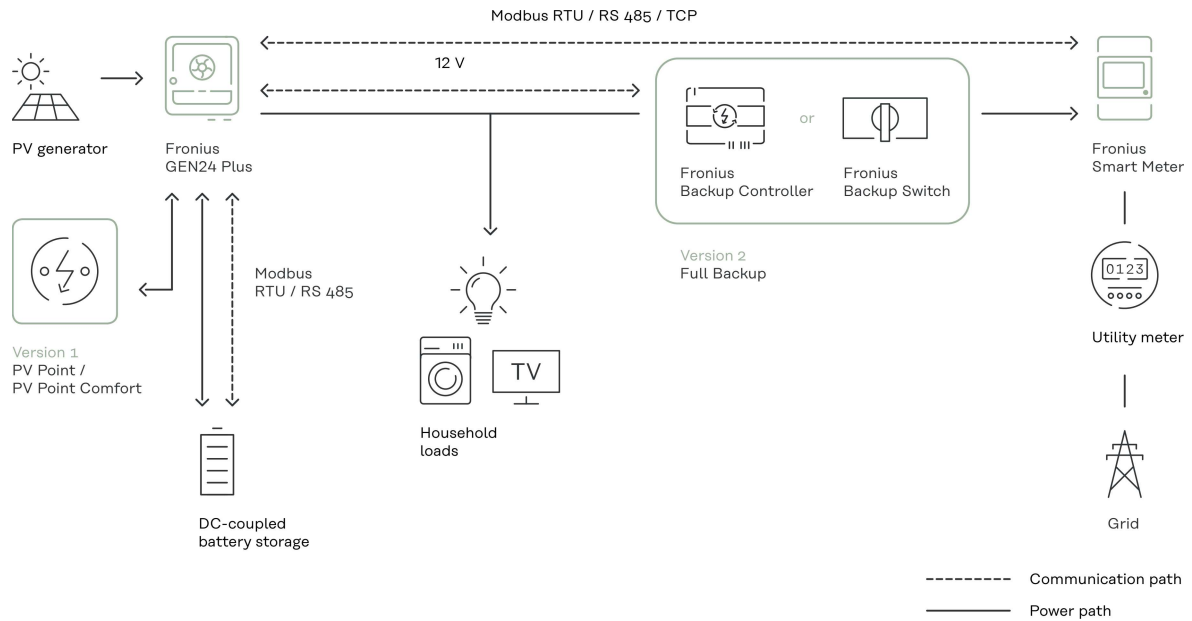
Modbus RTU / RS 485 / TCP

12 V

PV generator

Fronius
GEN24 Plus

Fronius
Backup Controller

or

Fronius
Backup Switch

Fronius
Smart Meter

Modbus
RTU / RS 485

Version 2
Full Backup

0123

Utility meter

Version 1
PV Point /
PV Point Comfort

TV

Household
loads

DC-coupled
battery storage

Grid

Communication path

Power path